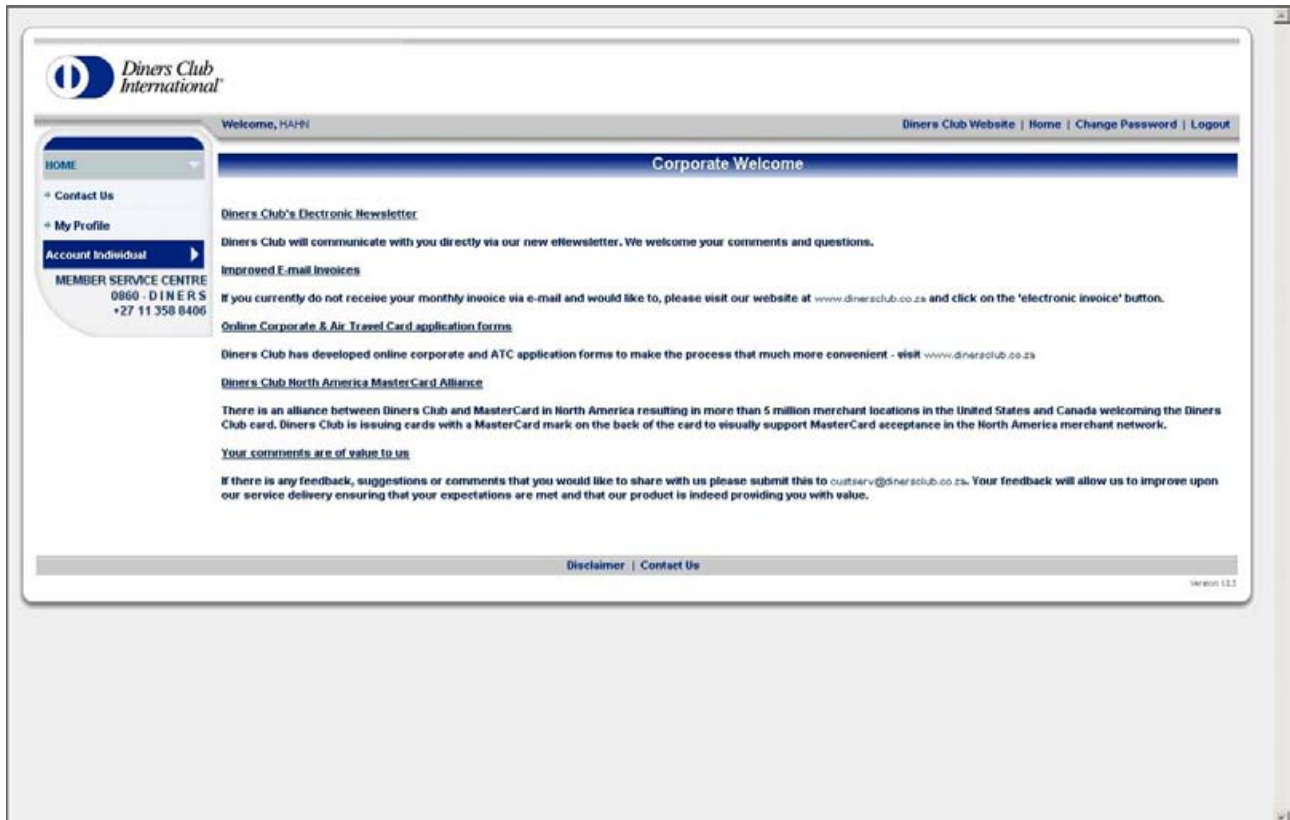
Diners Club International®

Welcome, HAHN

Diners Club Website | Home | Change Password | Logout

HOME

Contact Us

My Profile

Account Individual

MEMBER SERVICE CENTRE
0860 - DINERS
+27 11 358 8406

Corporate Welcome

Diners Club's Electronic Newsletter

Diners Club will communicate with you directly via our new eNewsletter. We welcome your comments and questions.

Improved E-mail Invoices

If you currently do not receive your monthly invoice via e-mail and would like to, please visit our website at www.dinersclub.co.za and click on the 'electronic invoice' button.

Online Corporate & Air Travel Card application forms

Diners Club has developed online corporate and ATC application forms to make the process that much more convenient - visit www.dinersclub.co.za

Diners Club North America MasterCard Alliance

There is an alliance between Diners Club and MasterCard in North America resulting in more than 5 million merchant locations in the United States and Canada welcoming the Diners Club card. Diners Club is issuing cards with a MasterCard mark on the back of the card to visually support MasterCard acceptance in the North America merchant network.

Your comments are of value to us

If there is any feedback, suggestions or comments that you would like to share with us please submit this to custserv@dinersclub.co.za. Your feedback will allow us to improve upon our service delivery ensuring that your expectations are met and that our product is indeed providing you with value.

Disclaimer | Contact Us

Version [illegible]